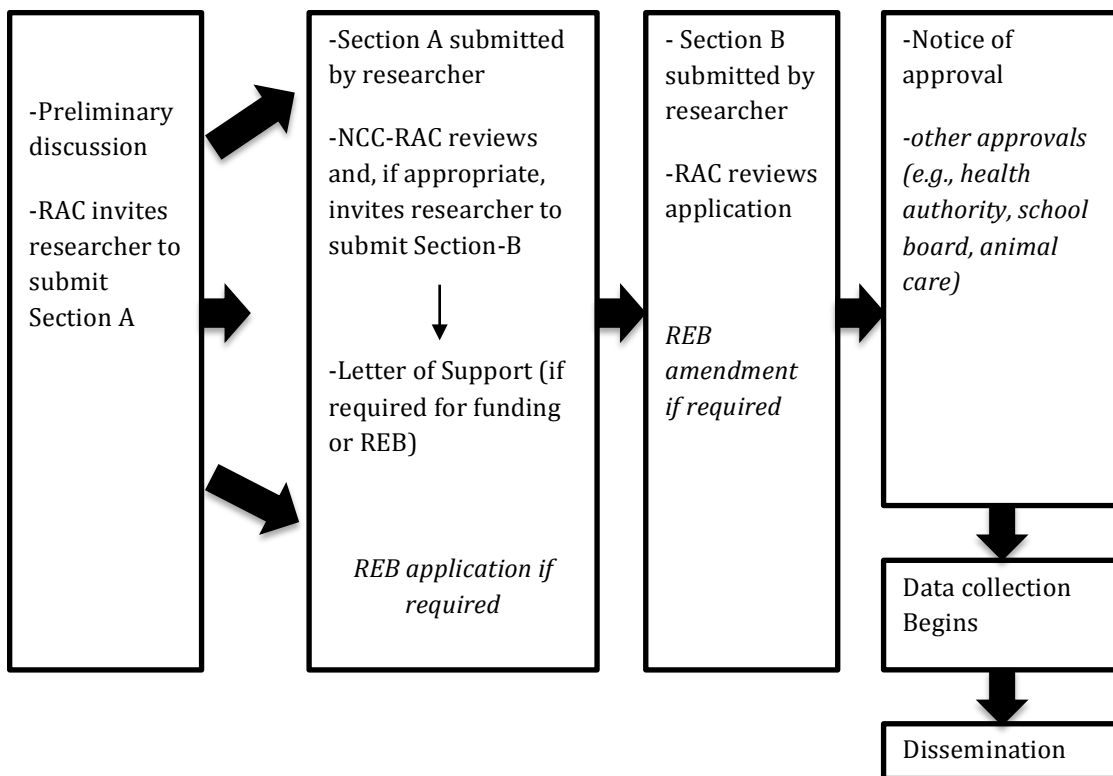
-Preliminary discussion

-RAC invites researcher to submit Section A

-Section A submitted by researcher

-NCC-RAC reviews and, if appropriate, invites researcher to submit Section-B

-Letter of Support (if required for funding or REB)

*REB application if required*

- Section B submitted by researcher

-RAC reviews application

*REB amendment if required*

-Notice of approval

*-other approvals (e.g., health authority, school board, animal care)*

Data collection Begins

Dissemination